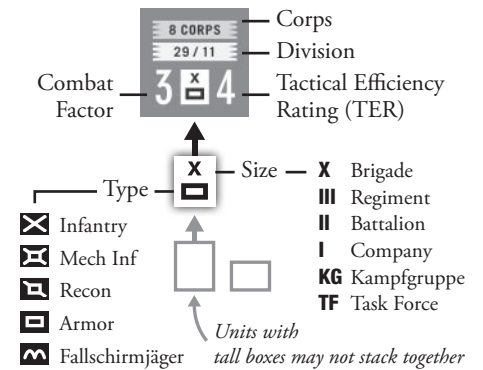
8 CORPS

29 / 11

3 X 4

Corps

Division

Combat Factor

Tactical Efficiency Rating (TER)

X

Type

Size

X Brigade

III Regiment

II Battalion

I Company

KG Kampfgruppe

TF Task Force

Infantry

Mech Inf

Recon

Armor

Fallschirmjäger

*Units with tall boxes may not stack together*